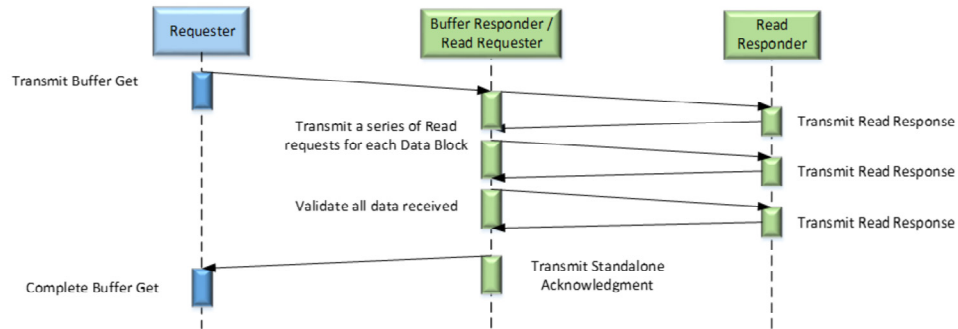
Requester

Buffer Responder / Read Requester

Read Responder

Transmit Buffer Get

Transmit Read Response

Transmit a series of Read requests for each Data Block

Transmit Read Response

Validate all data received

Transmit Read Response

Transmit Standalone Acknowledgment

Complete Buffer Get